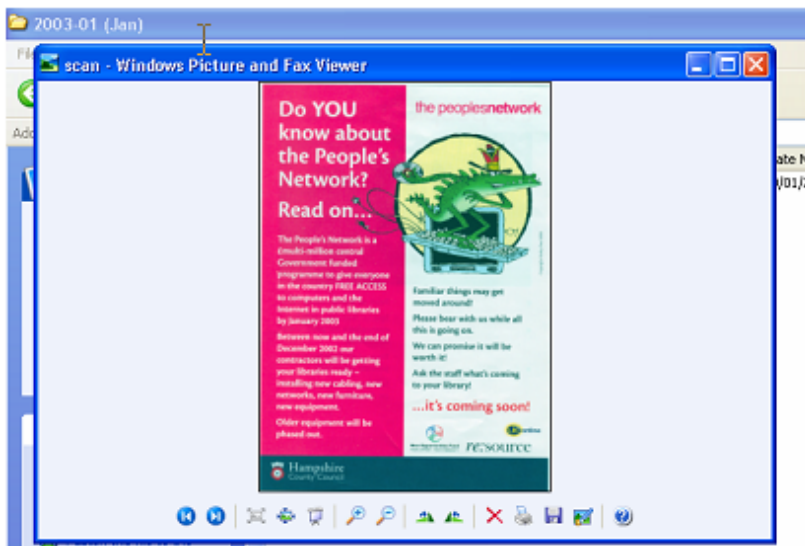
2003-01 (Jan)

scan - Windows Picture and Fax Viewer

Do YOU know about the People's Network?

Read on...

The People's Network is a £multi-million central Government funded programme to give everyone in the country FREE ACCESS to computers and the Internet in public libraries by January 2003

Between now and the end of December 2002 our contractors will be getting your libraries ready – installing new cabling, new networks, new furniture, new equipment.

Older equipment will be phased out.

the peoplesnetwork

Familiar things may get moved around!

Please bear with us while all this is going on.

We can promise it will be worth it!

Ask the staff what's coming to your library!

...it's coming soon!

re:source

Hampshire County Council

ate N
/01/